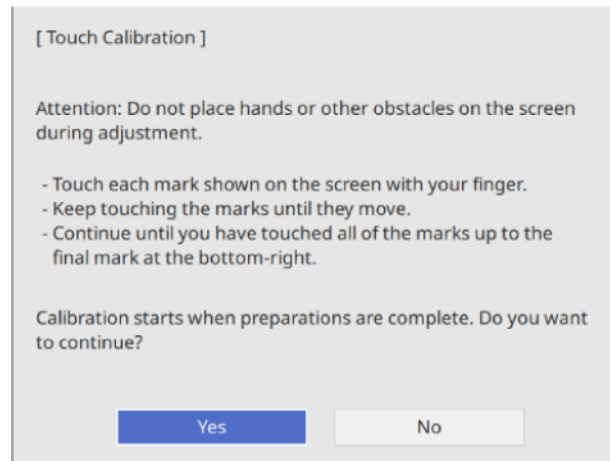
[ Touch Calibration ]

Attention: Do not place hands or other obstacles on the screen during adjustment.

- Touch each mark shown on the screen with your finger.
- Keep touching the marks until they move.
- Continue until you have touched all of the marks up to the final mark at the bottom-right.

Calibration starts when preparations are complete. Do you want to continue?

Yes

No